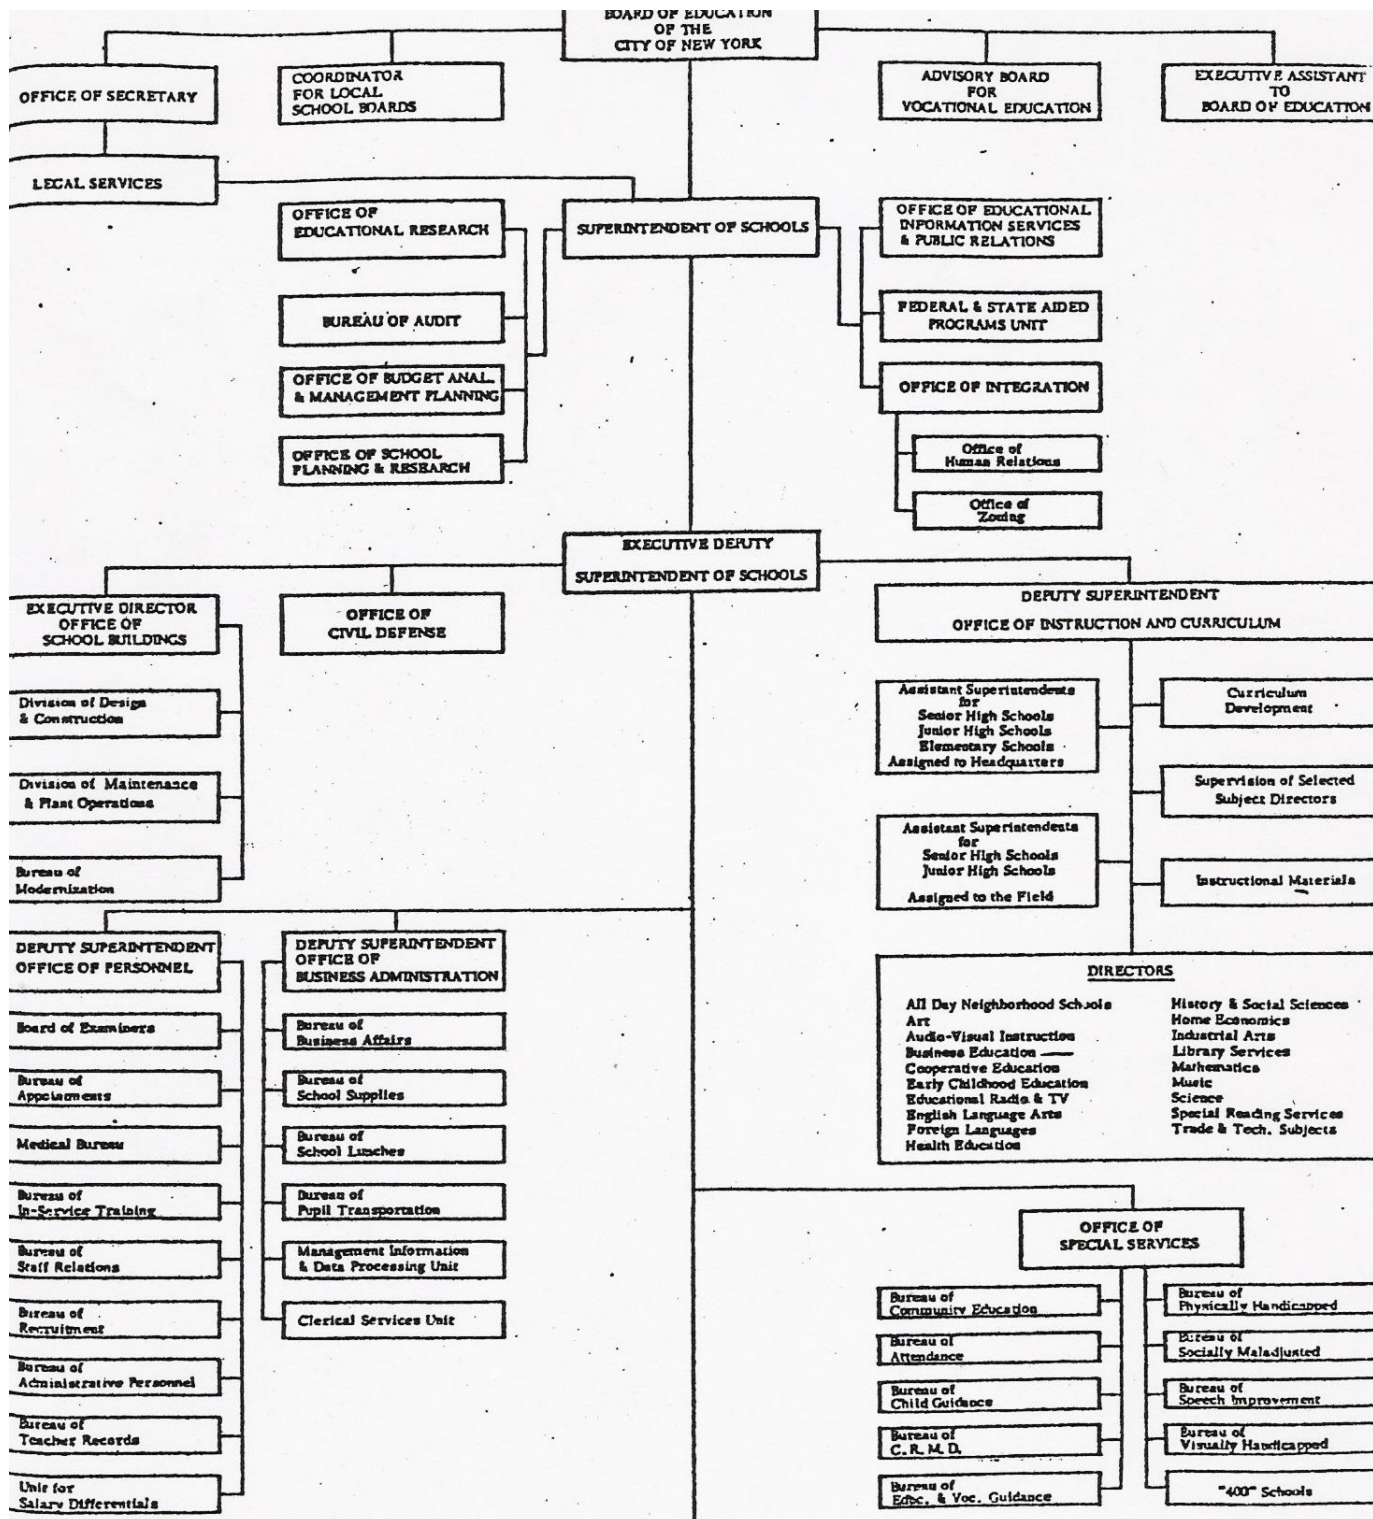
BOARD OF EDUCATION OF THE CITY OF NEW YORK

OFFICE OF SECRETARY

COORDINATOR FOR LOCAL SCHOOL BOARDS

ADVISORY BOARD FOR VOCATIONAL EDUCATION

EXECUTIVE ASSISTANT TO BOARD OF EDUCATION

LEGAL SERVICES

OFFICE OF EDUCATIONAL RESEARCH

BUREAU OF AUDIT

OFFICE OF BUDGET ANAL. & MANAGEMENT PLANNING

OFFICE OF SCHOOL PLANNING & RESEARCH

SUPERINTENDENT OF SCHOOLS

OFFICE OF EDUCATIONAL INFORMATION SERVICES & PUBLIC RELATIONS

FEDERAL & STATE AIDED PROGRAMS UNIT

OFFICE OF INTEGRATION

Office of Human Relations

Office of Zoning

EXECUTIVE DEPUTY SUPERINTENDENT OF SCHOOLS

EXECUTIVE DIRECTOR OFFICE OF SCHOOL BUILDINGS

OFFICE OF CIVIL DEFENSE

Division of Design & Construction

Division of Maintenance & Plant Operations

Bureau of Modernization

DEPUTY SUPERINTENDENT OFFICE OF INSTRUCTION AND CURRICULUM

Assistant Superintendents for Senior High Schools Junior High Schools Elementary Schools Assigned to Headquarters

Curriculum Development

Supervision of Selected Subject Directors

Assistant Superintendents for Senior High Schools Junior High Schools Assigned to the Field

Instructional Materials

DEPUTY SUPERINTENDENT OFFICE OF PERSONNEL

Board of Examiners

Bureau of Appointments

Medical Bureau

Bureau of In-Service Training

Bureau of Staff Relations

Bureau of Recruitment

Bureau of Administrative Personnel

Bureau of Teacher Records

Unit for Salary Differentials

DEPUTY SUPERINTENDENT OFFICE OF BUSINESS ADMINISTRATION

Bureau of Business Affairs

Bureau of School Supplies

Bureau of School Lunches

Bureau of Pupil Transportation

Management Information & Data Processing Unit

Clerical Services Unit

DIRECTORS

All Day Neighborhood Schools
Art
Audio-Visual Instruction
Business Education
Cooperative Education
Early Childhood Education
Educational Radio & TV
English Language Arts
Foreign Languages
Health Education

History & Social Sciences
Home Economics
Industrial Arts
Library Services
Mathematics
Music
Science
Special Reading Services
Trade & Tech. Subjects

OFFICE OF SPECIAL SERVICES

Bureau of Community Education

Bureau of Attendance

Bureau of Child Guidance

Bureau of C. R. M. D.

Bureau of Educ. & Voc. Guidance

Bureau of Physically Handicapped

Bureau of Socially Maladjusted

Bureau of Speech Improvement

Bureau of Visually Handicapped

"400" Schools